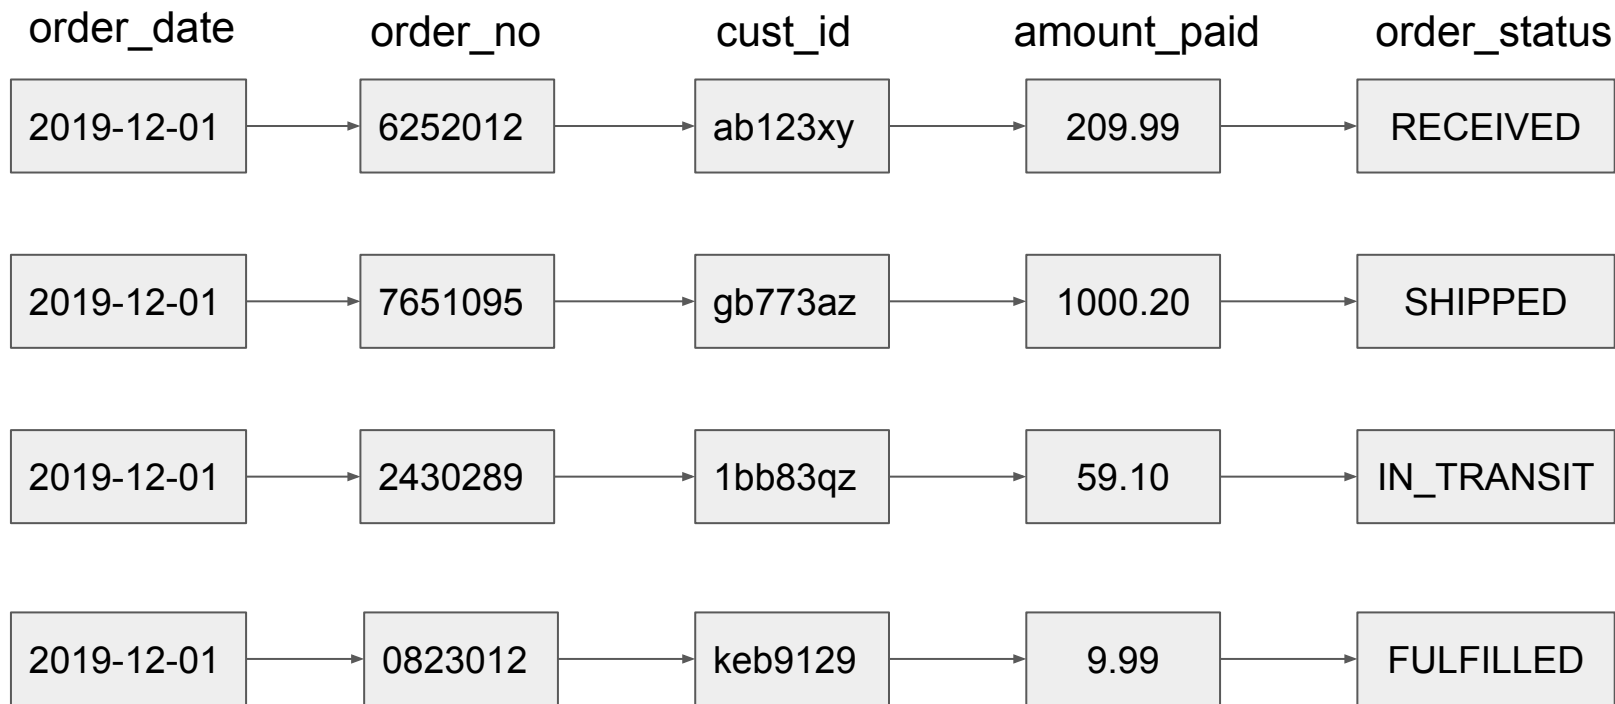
| order_date | order_no | cust_id | amount_paid | order_status |
|---|---|---|---|---|
| 2019-12-01 | 6252012 | ab123xy | 209.99 | RECEIVED |
| 2019-12-01 | 7651095 | gb773az | 1000.20 | SHIPPED |
| 2019-12-01 | 2430289 | 1bb83qz | 59.10 | IN_TRANSIT |
| 2019-12-01 | 0823012 | keb9129 | 9.99 | FULFILLED |